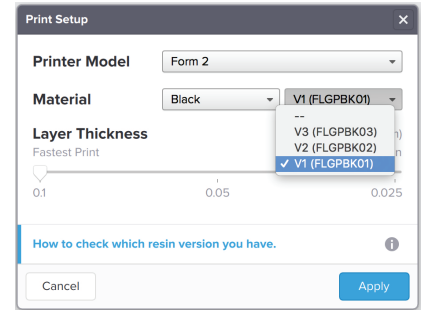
Print Setup ×

Printer Model Form 2

Material Black V1 (FLGPBK01)

--
V3 (FLGPBK03)
V2 (FLGPBK02)
✓ V1 (FLGPBK01)

Layer Thickness
Fastest Print

0.1 0.05 0.025

How to check which resin version you have.

Cancel Apply